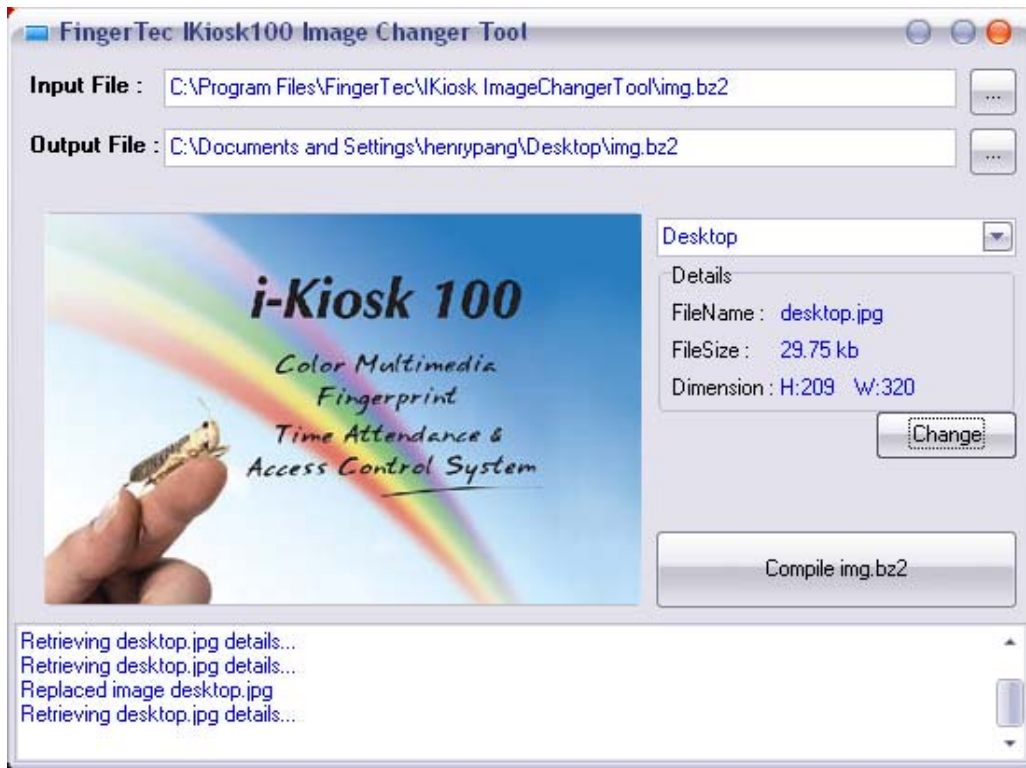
FingerTec IKiosk100 Image Changer Tool

Input File : C:\Program Files\FingerTec\IKiosk ImageChangerTool\img.bz2 ...

Output File : C:\Documents and Settings\henrypang\Desktop\img.bz2 ...

i-Kiosk 100

Color Multimedia Fingerprint Time Attendance & Access Control System

Desktop

Details

FileName : desktop.jpg

FileSize : 29.75 kb

Dimension : H:209 W:320

Change

Compile img.bz2

Retrieving desktop.jpg details...
Retrieving desktop.jpg details...
Replaced image desktop.jpg
Retrieving desktop.jpg details...